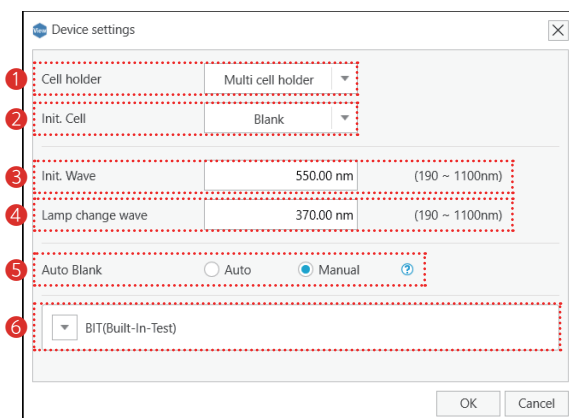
Device settings

1 Cell holder Multi cell holder

2 Init. Cell Blank

3 Init. Wave 550.00 nm (190 ~ 1100nm)

4 Lamp change wave 370.00 nm (190 ~ 1100nm)

5 Auto Blank Auto Manual ?

6 BIT(Built-In-Test)

OK Cancel